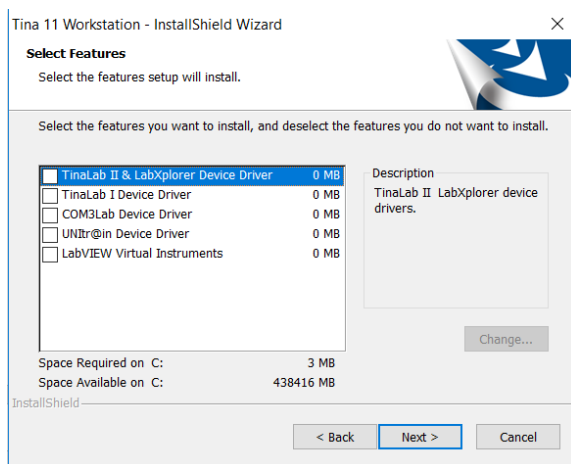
Tina 11 Workstation - InstallShield Wizard

Select Features

Select the features setup will install.

Select the features you want to install, and deselect the features you do not want to install.

| Feature | Size |
|---|---|
| TinaLab II & LabXplorer Device Driver | 0 MB |
| TinaLab I Device Driver | 0 MB |
| COM3Lab Device Driver | 0 MB |
| UNItr@in Device Driver | 0 MB |
| LabVIEW Virtual Instruments | 0 MB |

Description

TinaLab II LabXplorer device drivers.

Change...

Space Required on C: 3 MB
Space Available on C: 438416 MB

InstallShield

< Back
Next >
Cancel